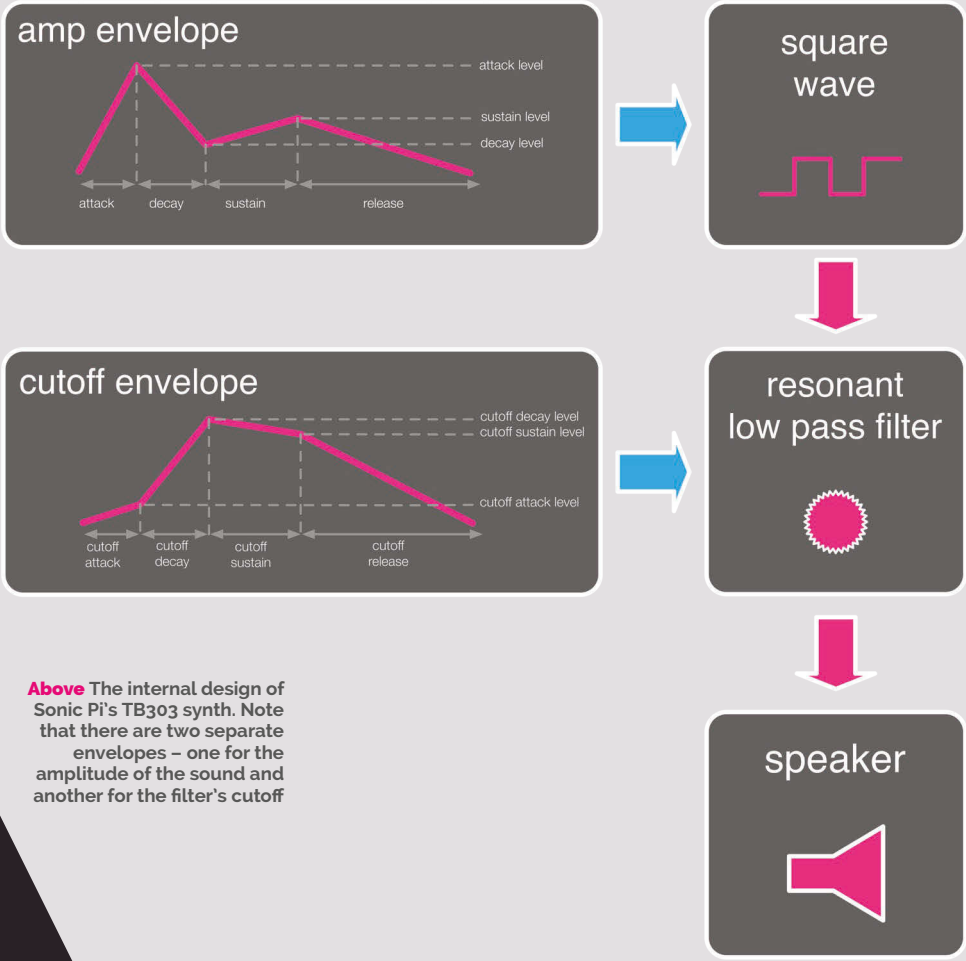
amp envelope

attack level

sustain level

decay level

attack decay sustain release

square wave

cutoff envelope

cutoff decay level
cutoff sustain level

cutoff attack level

cutoff attack cutoff decay cutoff sustain cutoff release

resonant low pass filter

Above The internal design of Sonic Pi's TB303 synth. Note that there are two separate envelopes – one for the amplitude of the sound and another for the filter's cutoff

speaker